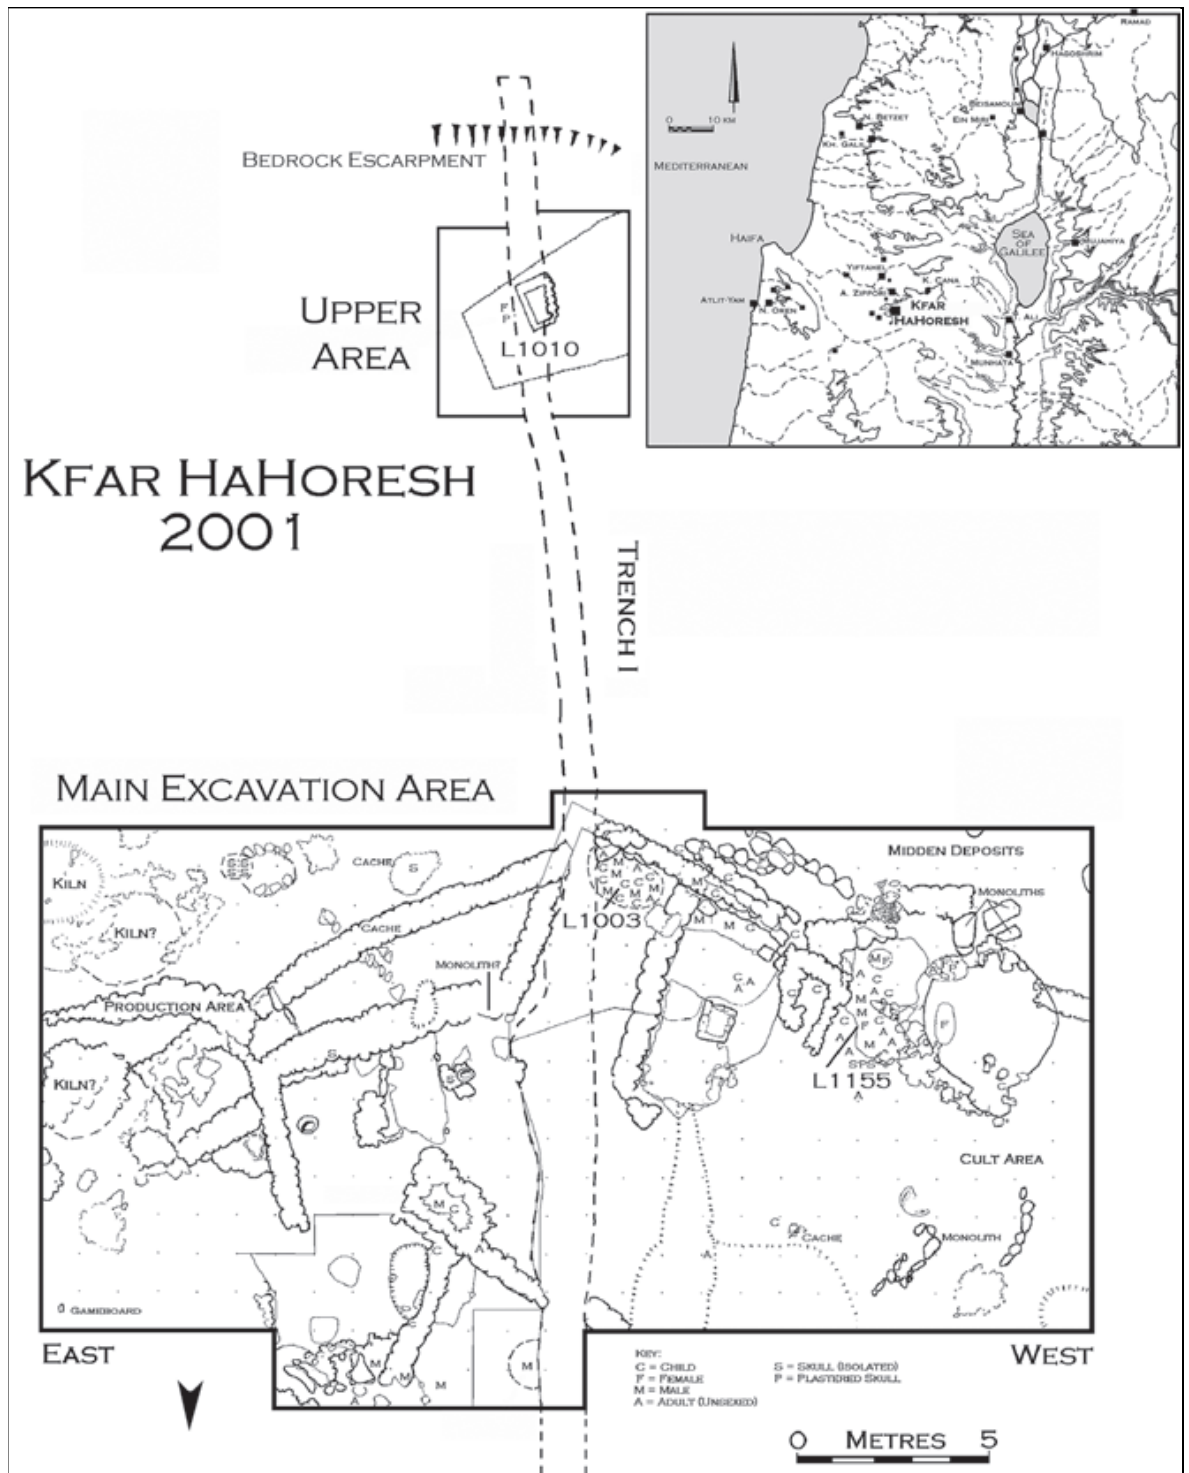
Bedrock Escarpment

Upper Area

P
P
L1010

Kfar HaHoresh 2001

Trench I

0 10 km

Mediterranean

Haifa

Atlit-Yam

N. Oren

Yiftahel

A. Zippori

K. Cana

Kfar HaHoresh

Sea of Galilee

Munhata

Ali

Kh. Galil

N. Betzet

Beisamoun

Ein Miri

Hagoshrim

Ramad

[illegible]

Main Excavation Area

Kiln

Kiln?

Cache

S

Cache

Production Area

Monolith?

Kiln?

S

C M
C M C C
M C C M
M

L1003

M C

M C

C A
A

Midden Deposits

Monoliths

M
F
A C
M A C
M A C
C F C A
A M A
SPS

F

L1155

A

Cult Area

C

Cache

Monolith

A

M
C

C
A

M
M
M
M

Gameboard

East

West

Key:
C = Child
F = Female
M = Male
A = Adult (Unsexed)
S = Skull (Isolated)
P = Plastered Skull

0 Metres 5